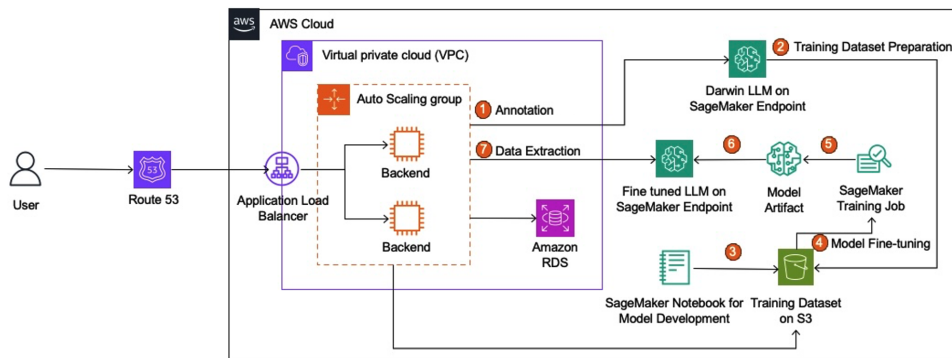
aws AWS Cloud

Virtual private cloud (VPC)

Auto Scaling group

1 Annotation

2 Training Dataset Preparation

Darwin LLM on SageMaker Endpoint

User

Route 53

Application Load Balancer

Backend

7 Data Extraction

6

5

Fine tuned LLM on SageMaker Endpoint

Model Artifact

SageMaker Training Job

Backend

Amazon RDS

3

4 Model Fine-tuning

SageMaker Notebook for Model Development

Training Dataset on S3